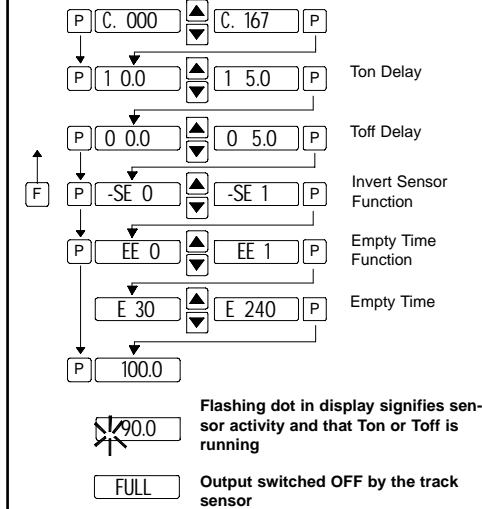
P C. 000 C. 167 P

P 1 0.0 1 5.0 P Ton Delay

P 0 0.0 0 5.0 P Toff Delay

F P -SE 0 -SE 1 P Invert Sensor Function

P EE 0 EE 1 P Empty Time Function

E 30 E 240 P Empty Time

P 100.0

90.0 Flashing dot in display signifies sensor activity and that Ton or Toff is running

FULL Output switched OFF by the track sensor